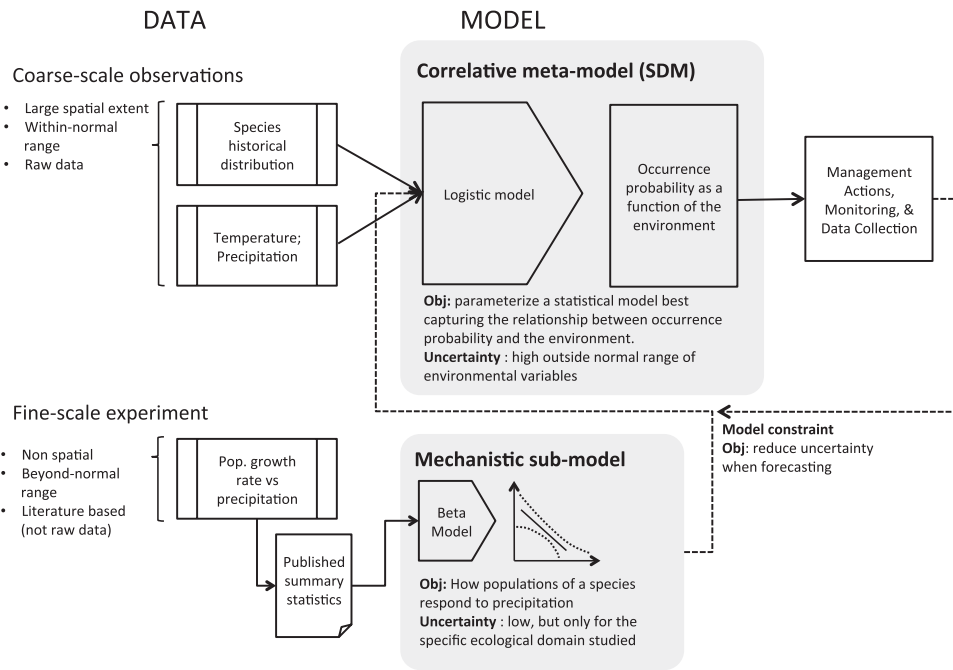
DATA

MODEL

Coarse-scale observations

- Large spatial extent
- Within-normal range
- Raw data

Species historical distribution

Temperature; Precipitation

**Correlative meta-model (SDM)**

Logistic model

Occurrence probability as a function of the environment

Management Actions, Monitoring, & Data Collection

**Obj:** parameterize a statistical model best capturing the relationship between occurrence probability and the environment.
**Uncertainty** : high outside normal range of environmental variables

Fine-scale experiment

- Non spatial
- Beyond-normal range
- Literature based (not raw data)

Pop. growth rate vs precipitation

Published summary statistics

**Model constraint**
**Obj**: reduce uncertainty when forecasting

**Mechanistic sub-model**

Beta Model

**Obj:** How populations of a species respond to precipitation
**Uncertainty** : low, but only for the specific ecological domain studied